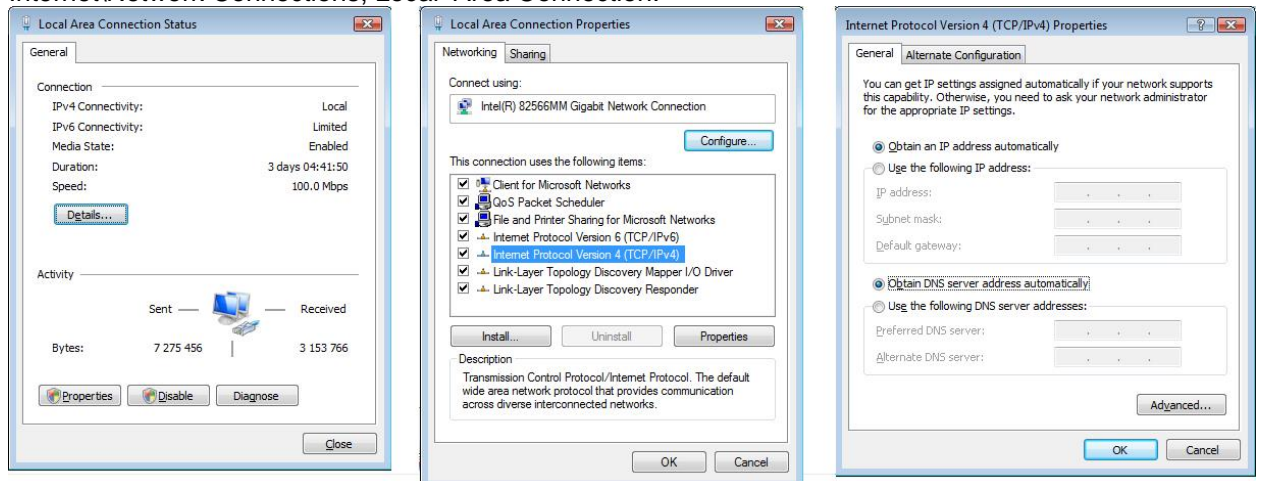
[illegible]

Local Area Connection Status

General

Connection
IPv4 Connectivity: Local
IPv6 Connectivity: Limited
Media State: Enabled
Duration: 3 days 04:41:50
Speed: 100.0 Mbps

Details...

Activity
Sent — — Received
Bytes: 7 275 456 | 3 153 766

Properties Disable Diagnose

Close

Local Area Connection Properties

Networking Sharing

Connect using:
Intel(R) 82566MM Gigabit Network Connection

Configure...

This connection uses the following items:
Client for Microsoft Networks
QoS Packet Scheduler
File and Printer Sharing for Microsoft Networks
Internet Protocol Version 6 (TCP/IPv6)
Internet Protocol Version 4 (TCP/IPv4)
Link-Layer Topology Discovery Mapper I/O Driver
Link-Layer Topology Discovery Responder

Install... Uninstall Properties

Description
Transmission Control Protocol/Internet Protocol. The default wide area network protocol that provides communication across diverse interconnected networks.

OK Cancel

Internet Protocol Version 4 (TCP/IPv4) Properties

General Alternate Configuration

You can get IP settings assigned automatically if your network supports this capability. Otherwise, you need to ask your network administrator for the appropriate IP settings.

Obtain an IP address automatically
Use the following IP address:
IP address: . . .
Subnet mask: . . .
Default gateway: . . .

Obtain DNS server address automatically
Use the following DNS server addresses:
Preferred DNS server: . . .
Alternate DNS server: . . .

Advanced...

OK Cancel